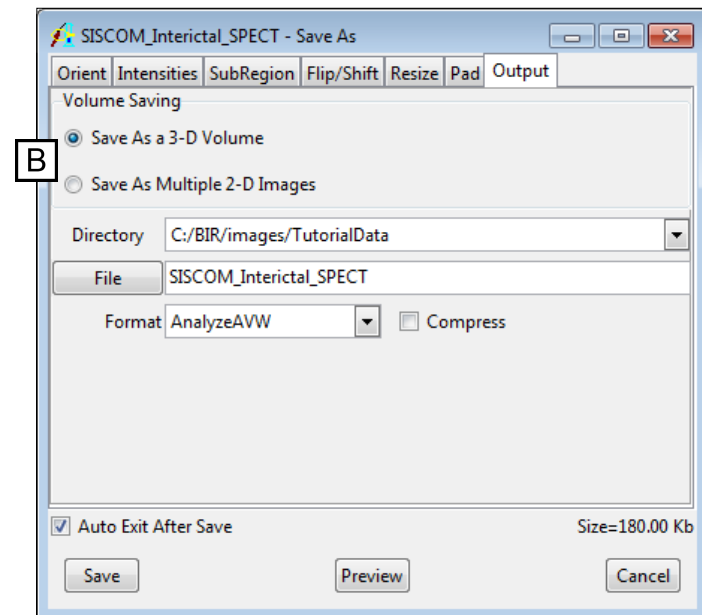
SISCOM_Interictal_SPECT - Save As

Orient Intensities SubRegion Flip/Shift Resize Pad Output

Volume Saving

B

Save As a 3-D Volume

Save As Multiple 2-D Images

Directory C:/BIR/images/TutorialData

File SISCOM_Interictal_SPECT

Format AnalyzeAVW Compress

Auto Exit After Save

Size=180.00 Kb

Save Preview Cancel